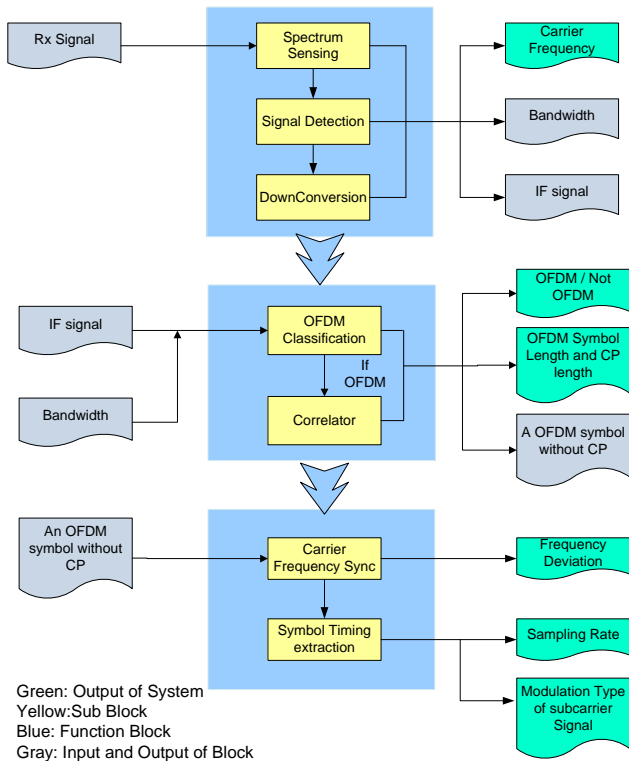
Rx Signal

Spectrum Sensing

Signal Detection

DownConversion

Carrier Frequency

Bandwidth

IF signal

IF signal

Bandwidth

OFDM Classification

If OFDM

Correlator

OFDM / Not OFDM

OFDM Symbol Length and CP length

A OFDM symbol without CP

An OFDM symbol without CP

Carrier Frequency Sync

Symbol Timing extraction

Frequency Deviation

Sampling Rate

Modulation Type of subcarrier Signal

Green: Output of System
Yellow:Sub Block
Blue: Function Block
Gray: Input and Output of Block